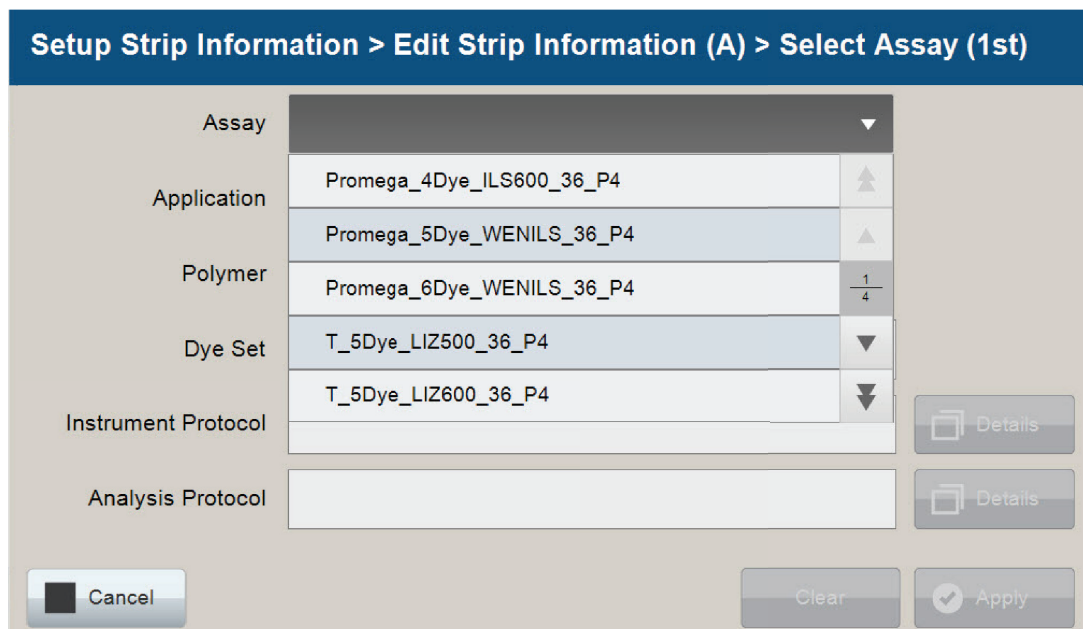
Setup Strip Information > Edit Strip Information (A) > Select Assay (1st)

Assay

Application

Polymer

Dye Set

Instrument Protocol

Analysis Protocol

Promega_4Dye_ILS600_36_P4

Promega_5Dye_WENILS_36_P4

Promega_6Dye_WENILS_36_P4

T_5Dye_LIZ500_36_P4

T_5Dye_LIZ600_36_P4

$\frac{1}{4}$

Details

Details

Cancel

Clear

Apply